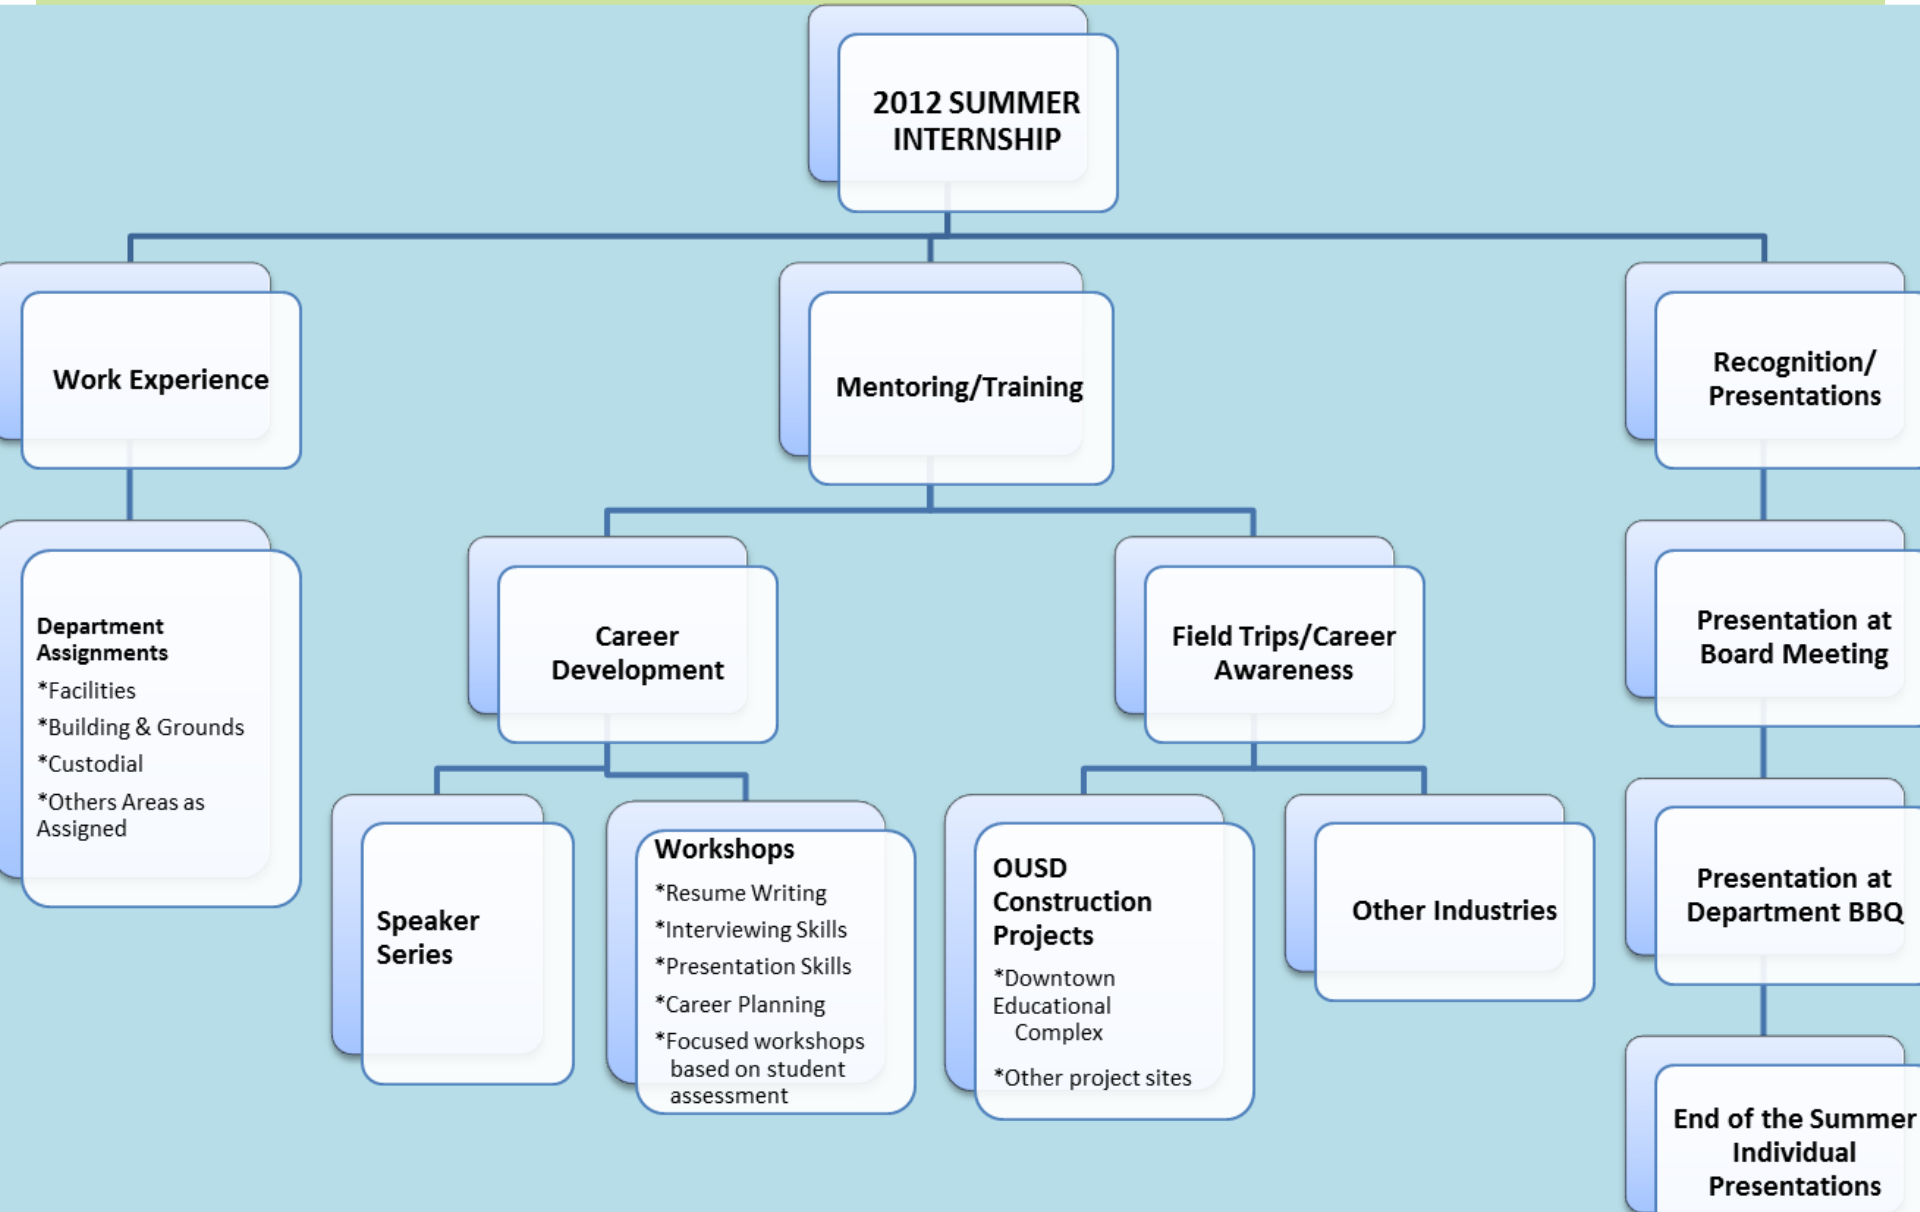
2012 SUMMER INTERNSHIP

Work Experience

Department Assignments
*Facilities
*Building & Grounds
*Custodial
*Others Areas as Assigned

Mentoring/Training

Career Development

Speaker Series

Workshops
*Resume Writing
*Interviewing Skills
*Presentation Skills
*Career Planning
*Focused workshops based on student assessment

Field Trips/Career Awareness

OUSD Construction Projects
*Downtown Educational Complex
*Other project sites

Other Industries

Recognition/ Presentations

Presentation at Board Meeting

Presentation at Department BBQ

End of the Summer Individual Presentations